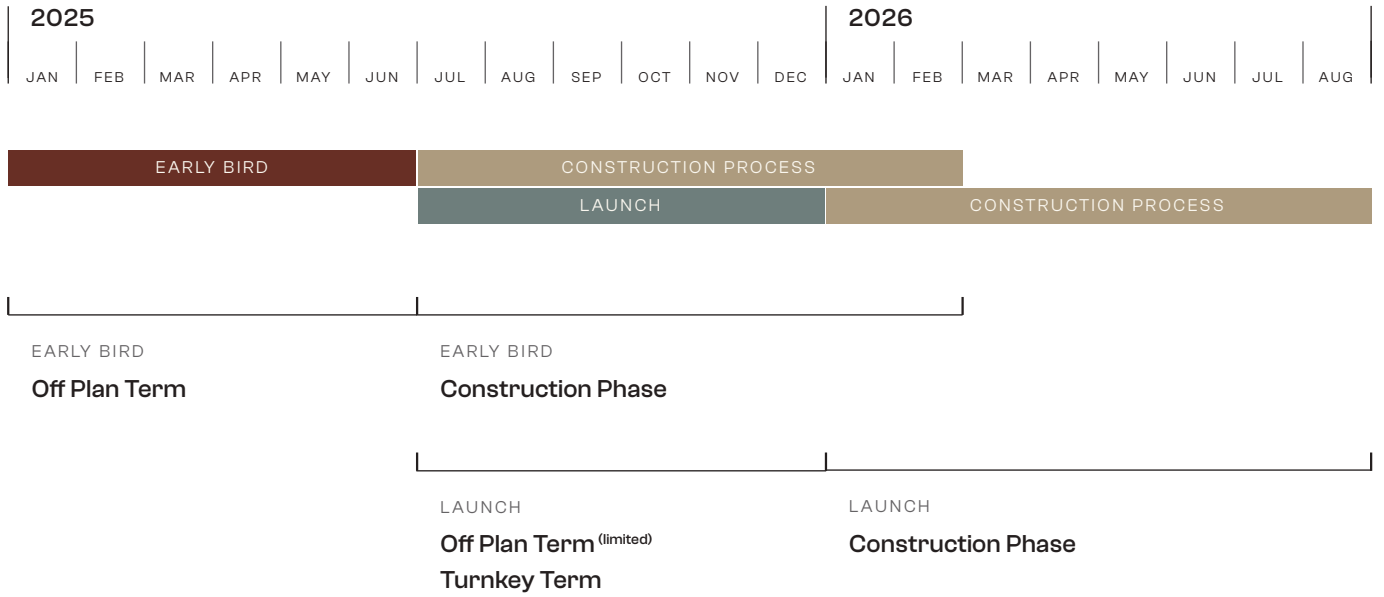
2025

JAN FEB MAR APR MAY JUN JUL AUG SEP OCT NOV DEC

2026

JAN FEB MAR APR MAY JUN JUL AUG

EARLY BIRD

CONSTRUCTION PROCESS

LAUNCH

CONSTRUCTION PROCESS

EARLY BIRD

Off Plan Term

EARLY BIRD

Construction Phase

LAUNCH

Off Plan Term $^{\text{(limited)}}$

Turnkey Term

LAUNCH

Construction Phase